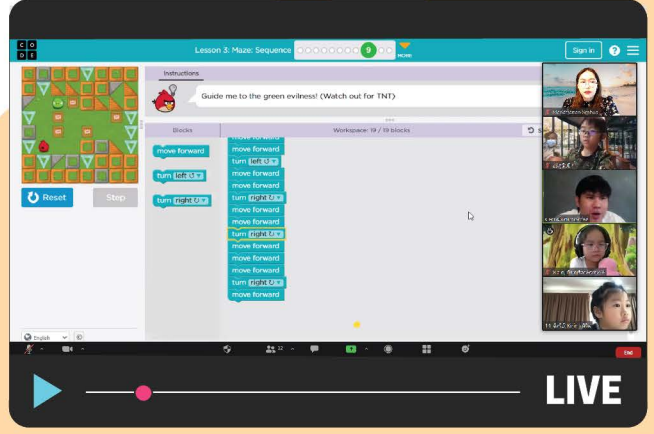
C O D E

Lesson 3: Maze: Sequence

9

MORE

Sign in

Instructions

Guide me to the green evilness! (Watch out for TNT)

Blocks

Workspace: 19 / 19 blocks

move forward

turn left ↺

turn right ↻

move forward
turn left ↺
move forward
move forward
turn right ↻
move forward
move forward
turn right ↻
move forward
move forward
move forward
move forward
turn right ↻
move forward

Reset

Step

English

32

End

LIVE